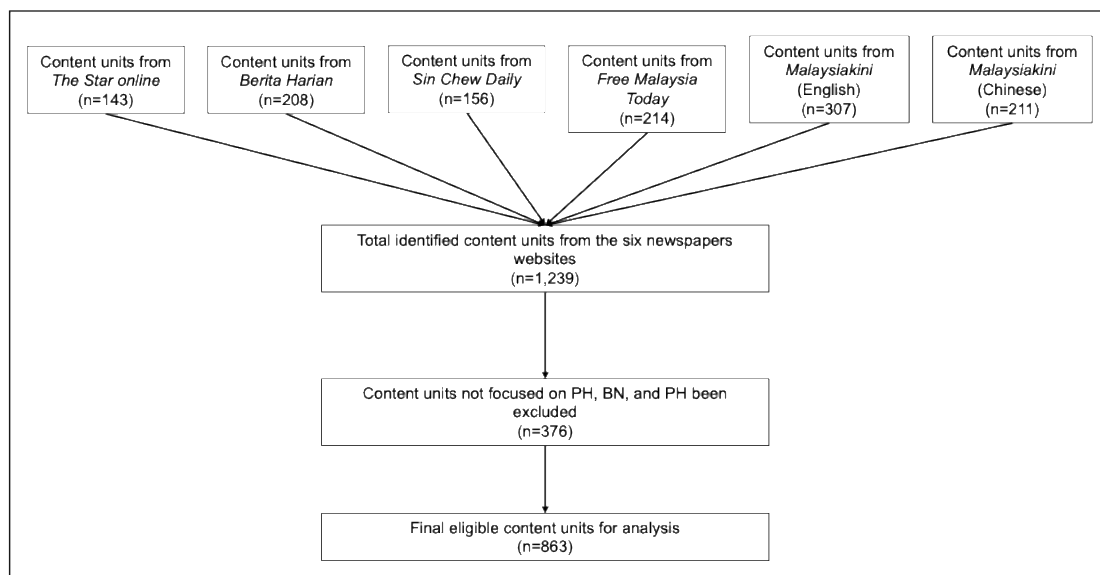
Content units from The Star online (n=143)

Content units from Berita Harian (n=208)

Content units from Sin Chew Daily (n=156)

Content units from Free Malaysia Today (n=214)

Content units from Malaysiakini (English) (n=307)

Content units from Malaysiakini (Chinese) (n=211)

Total identified content units from the six newspapers websites (n=1,239)

Content units not focused on PH, BN, and PH been excluded (n=376)

Final eligible content units for analysis (n=863)